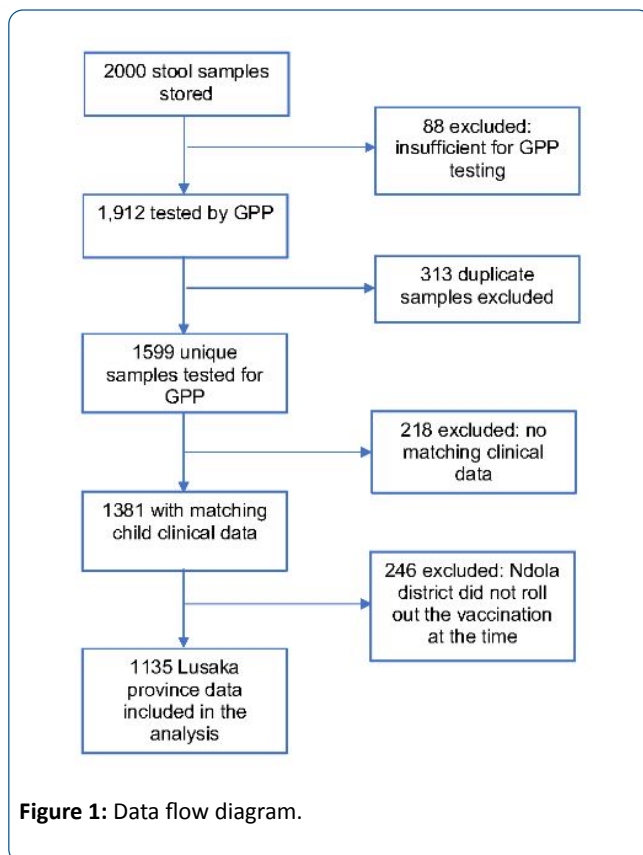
2000 stool samples stored

88 excluded: insufficient for GPP testing

1,912 tested by GPP

313 duplicate samples excluded

1599 unique samples tested for GPP

218 excluded: no matching clinical data

1381 with matching child clinical data

246 excluded: Ndola district did not roll out the vaccination at the time

1135 Lusaka province data included in the analysis

**Figure 1:** Data flow diagram.